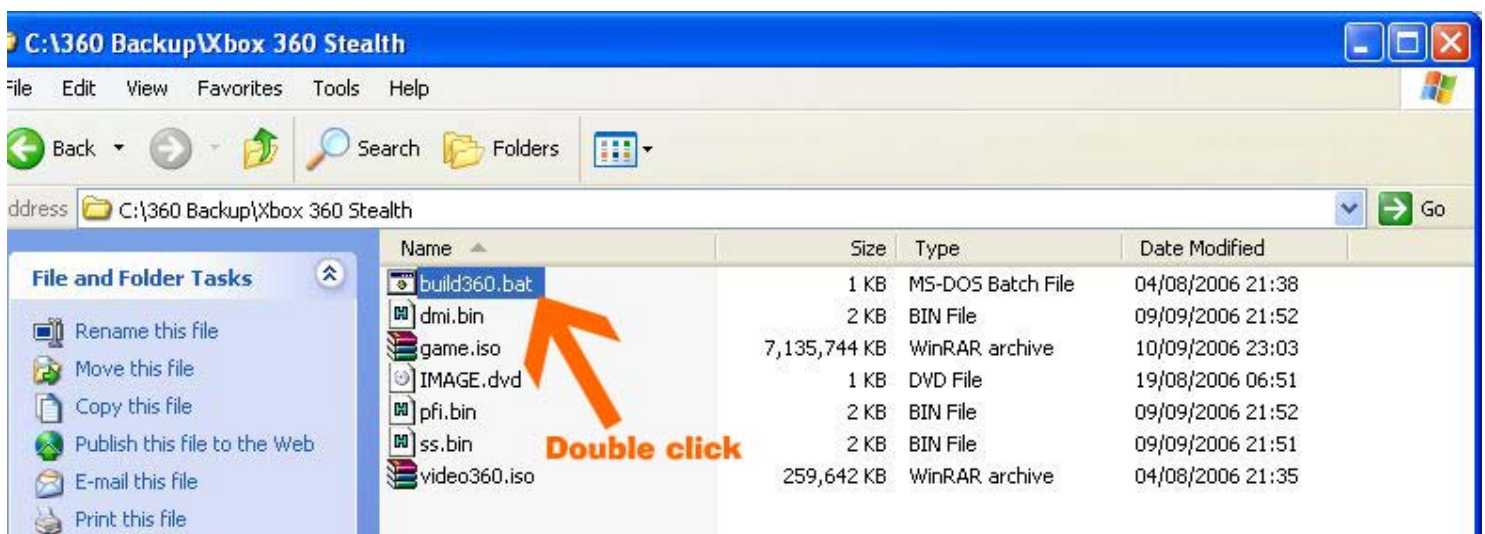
C:\360 Backup\Xbox 360 Stealth

File Edit View Favorites Tools Help

Back Search Folders

ddress C:\360 Backup\Xbox 360 Stealth Go

File and Folder Tasks

Rename this file
Move this file
Copy this file
Publish this file to the Web
E-mail this file
Print this file

| Name | Size | Type | Date Modified |
|---|---|---|---|
| build360.bat | 1 KB | MS-DOS Batch File | 04/08/2006 21:38 |
| dmi.bin | 2 KB | BIN File | 09/09/2006 21:52 |
| game.iso | 7,135,744 KB | WinRAR archive | 10/09/2006 23:03 |
| IMAGE.dvd | 1 KB | DVD File | 19/08/2006 06:51 |
| pfi.bin | 2 KB | BIN File | 09/09/2006 21:52 |
| ss.bin | 2 KB | BIN File | 09/09/2006 21:51 |
| video360.iso | 259,642 KB | WinRAR archive | 04/08/2006 21:35 |

Double click